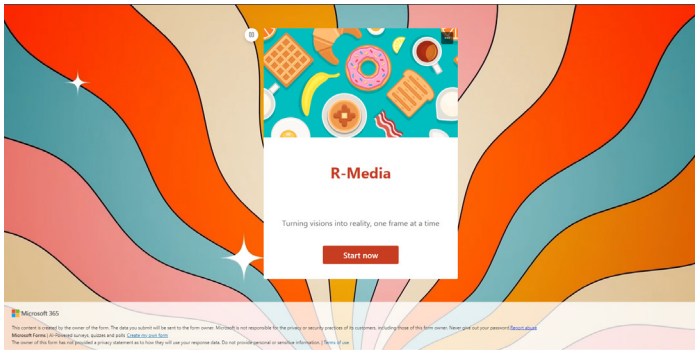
R-Media

Turning visions into reality, one frame at a time

Start now

Microsoft 365

This content is created by the owner of the form. The data you submit will be sent to the form owner. Microsoft is not responsible for the privacy or security practices of its customers, including those of this form owner. Never give out your password. Report abuse

Microsoft Forms | AI-Powered surveys, quizzes and polls Create my own form

The owner of this form has not provided a privacy statement as to how they will use your response data. Do not provide personal or sensitive information. | Terms of use